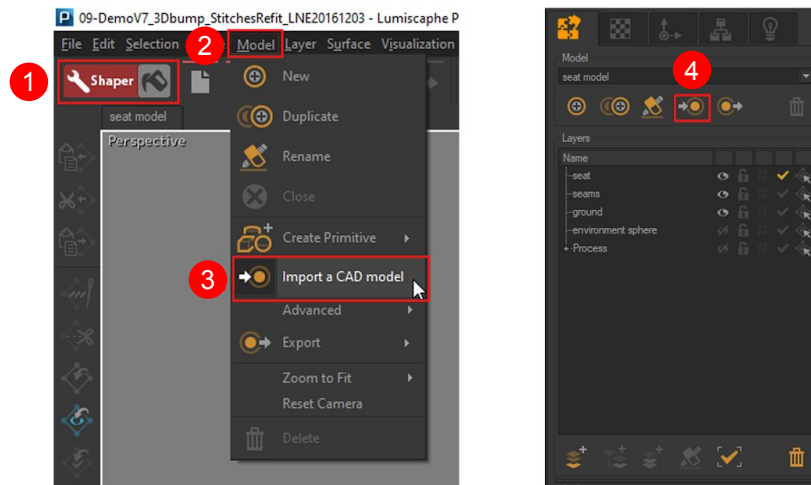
09-DemoV7_3Dbump_StitchesRefit_LNE20161203 - Lumiscaphe P

File Edit Selection Model Layer Surface Visualization

1 Shaper

2

seat model

Perspective

New

Duplicate

Rename

Close

Create Primitive

3 Import a CAD model

Advanced

Export

Zoom to Fit

Reset Camera

Delete

4

Model

seat model

Layers

Name

seat

seams

ground

environment sphere

Process